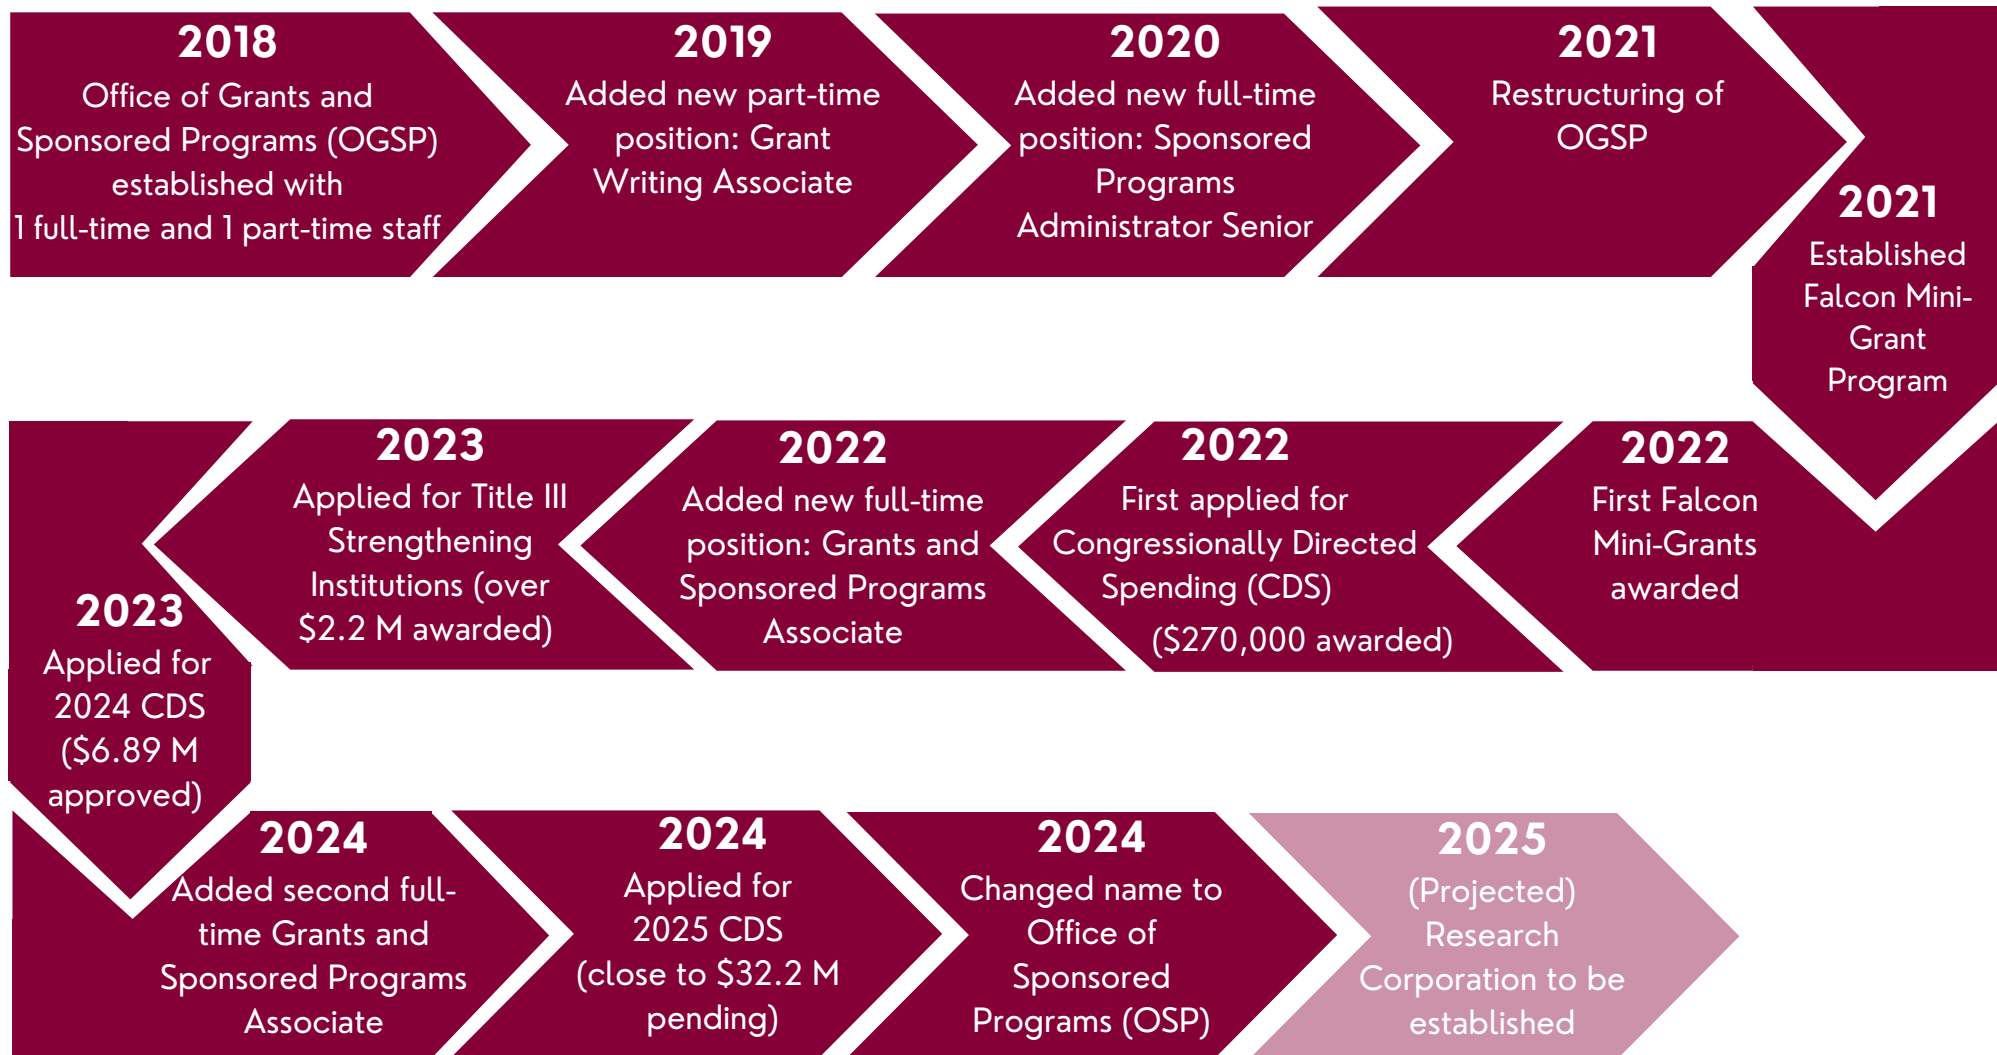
2018
Office of Grants and Sponsored Programs (OGSP) established with 1 full-time and 1 part-time staff

2019
Added new part-time position: Grant Writing Associate

2020
Added new full-time position: Sponsored Programs Administrator Senior

2021
Restructuring of OGSP

2021
Established Falcon Mini-Grant Program

2022
First Falcon Mini-Grants awarded

2022
First applied for Congressionally Directed Spending (CDS) ($270,000 awarded)

2022
Added new full-time position: Grants and Sponsored Programs Associate

2023
Applied for Title III Strengthening Institutions (over $2.2 M awarded)

2023
Applied for 2024 CDS ($6.89 M approved)

2024
Added second full-time Grants and Sponsored Programs Associate

2024
Applied for 2025 CDS (close to $32.2 M pending)

2024
Changed name to Office of Sponsored Programs (OSP)

2025
(Projected) Research Corporation to be established